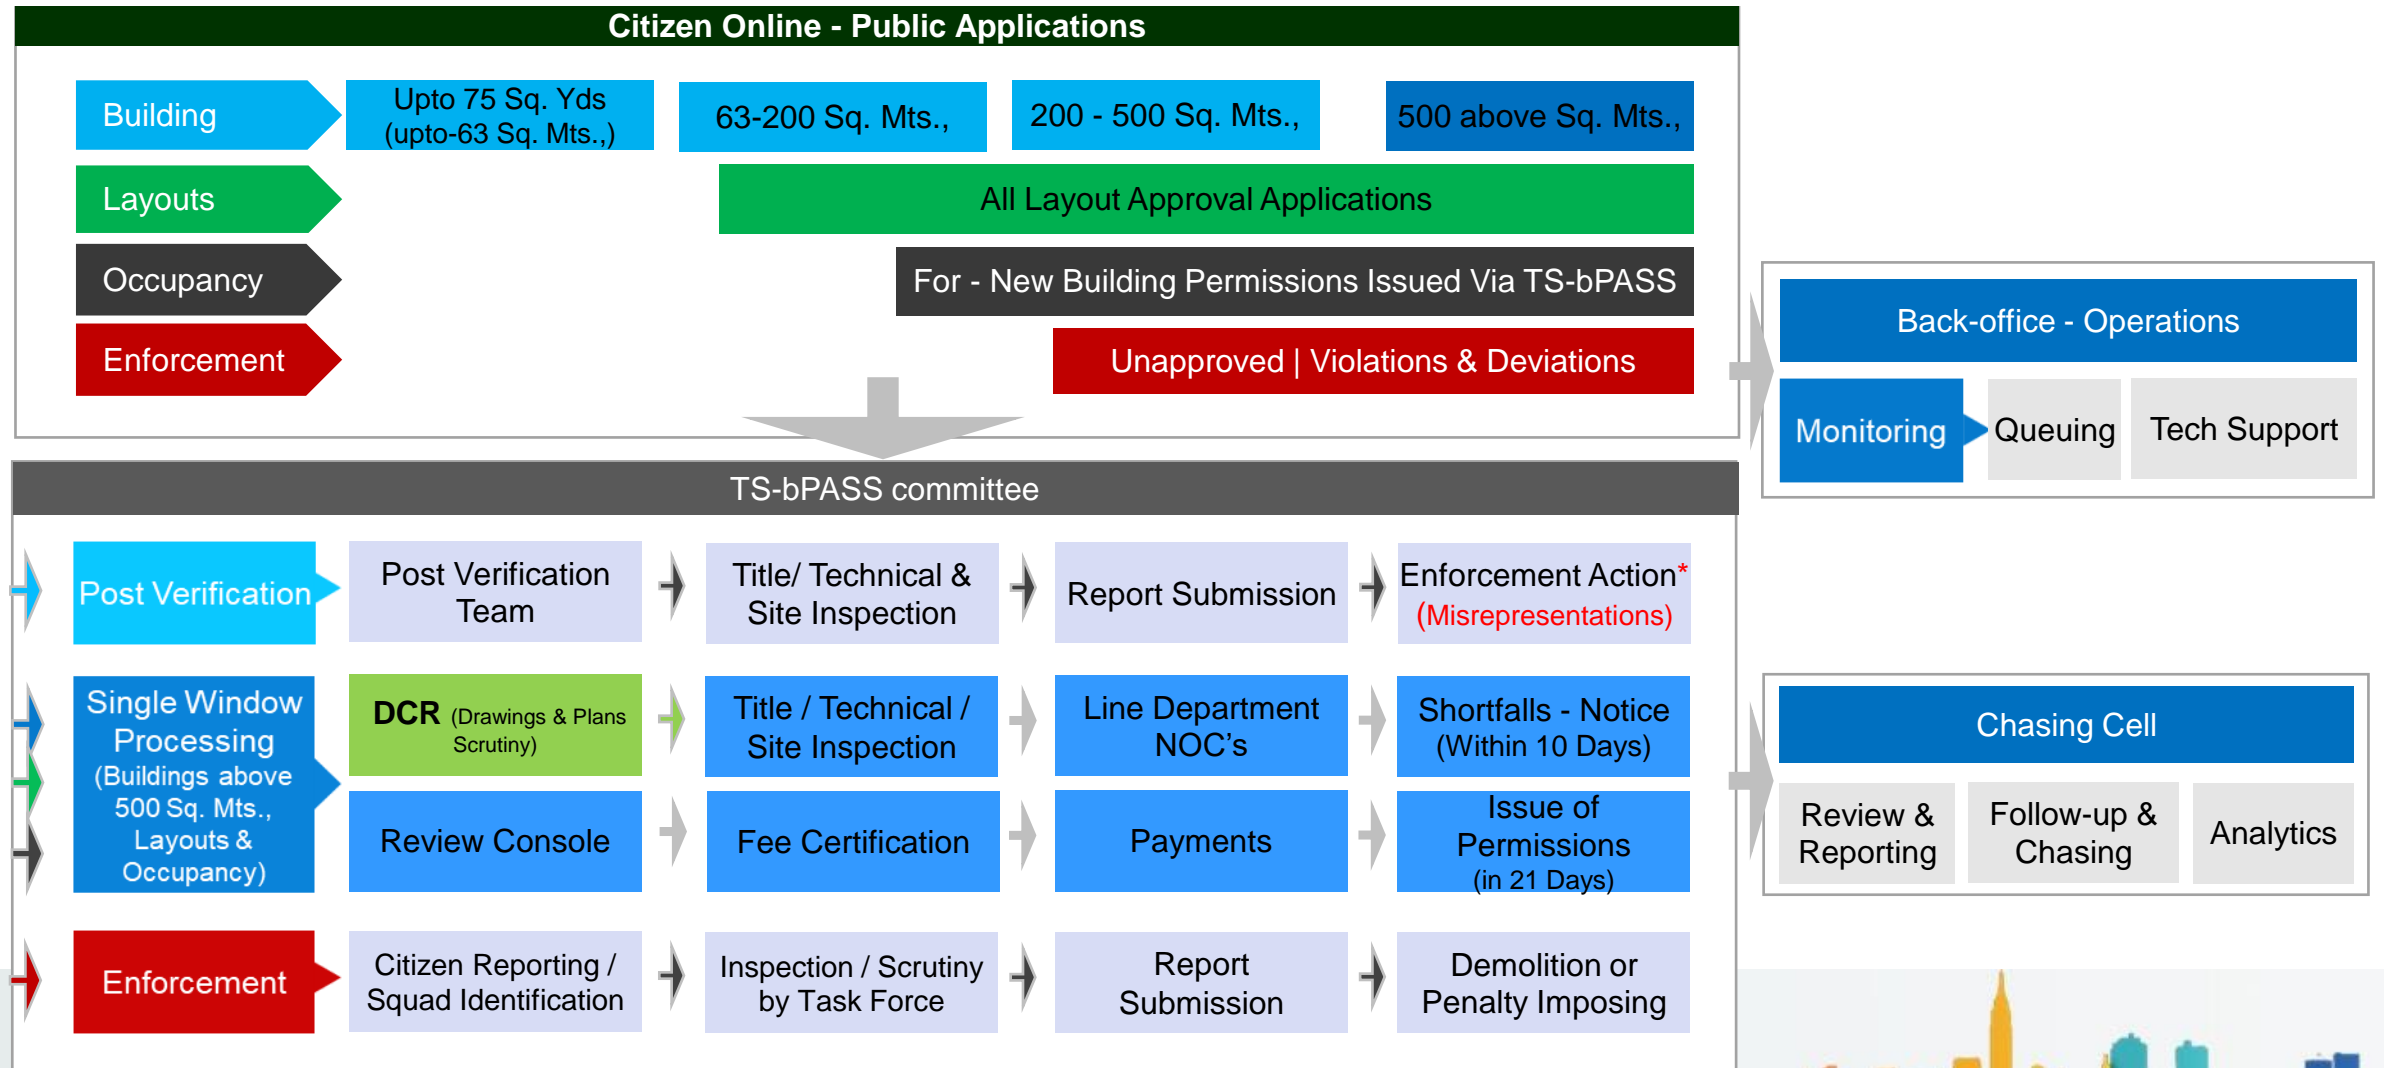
Citizen Online - Public Applications

Building

Upto 75 Sq. Yds (upto-63 Sq. Mts.,)

63-200 Sq. Mts.,

200 - 500 Sq. Mts.,

500 above Sq. Mts.,

Layouts

All Layout Approval Applications

Occupancy

For - New Building Permissions Issued Via TS-bPASS

Enforcement

Unapproved | Violations & Deviations

Back-office - Operations

Monitoring

Queuing

Tech Support

TS-bPASS committee

Post Verification

Post Verification Team

Title/ Technical & Site Inspection

Report Submission

Enforcement Action* (Misrepresentations)

Single Window Processing (Buildings above 500 Sq. Mts., Layouts & Occupancy)

DCR (Drawings & Plans Scrutiny)

Title / Technical / Site Inspection

Line Department NOC's

Shortfalls - Notice (Within 10 Days)

Review Console

Fee Certification

Payments

Issue of Permissions (in 21 Days)

Chasing Cell

Review & Reporting

Follow-up & Chasing

Analytics

Enforcement

Citizen Reporting / Squad Identification

Inspection / Scrutiny by Task Force

Report Submission

Demolition or Penalty Imposing